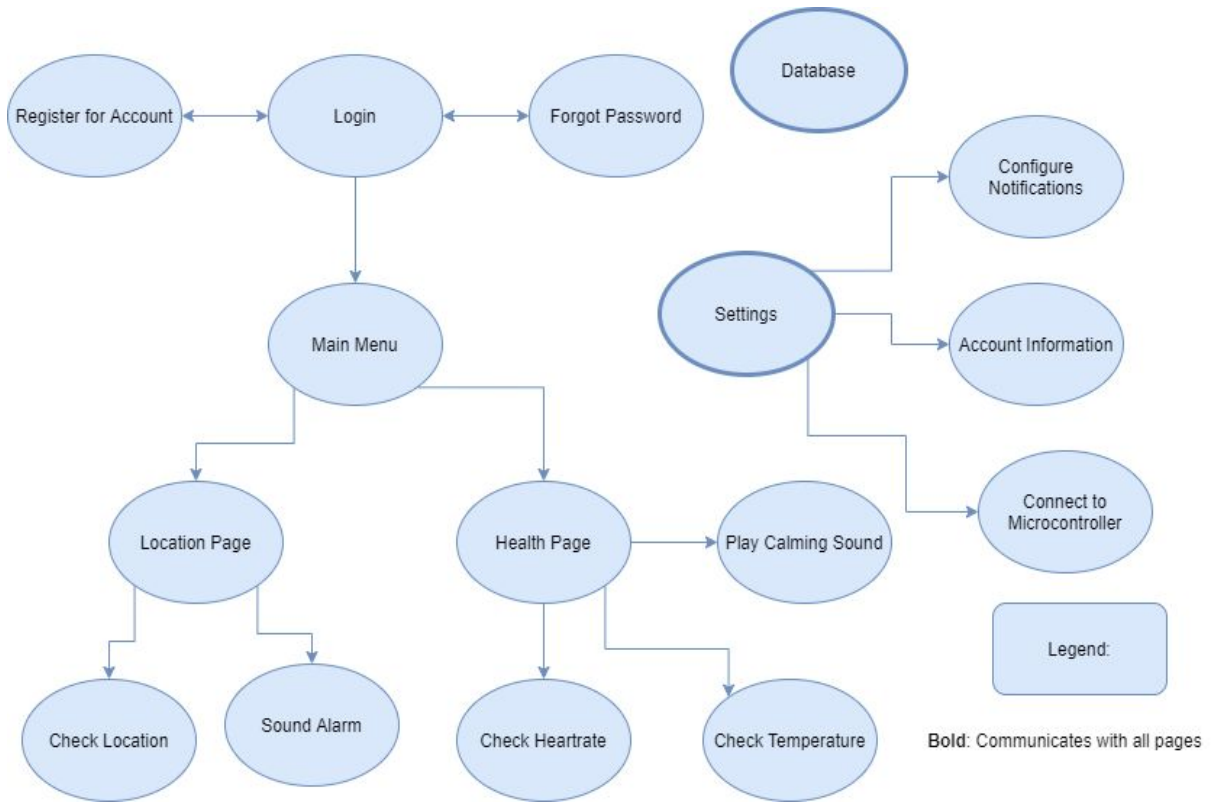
Register for Account

Login

Forgot Password

Database

Configure Notifications

Settings

Account Information

Main Menu

Connect to Microcontroller

Location Page

Health Page

Play Calming Sound

Legend:

Check Location

Sound Alarm

Check Heartrate

Check Temperature

**Bold**: Communicates with all pages